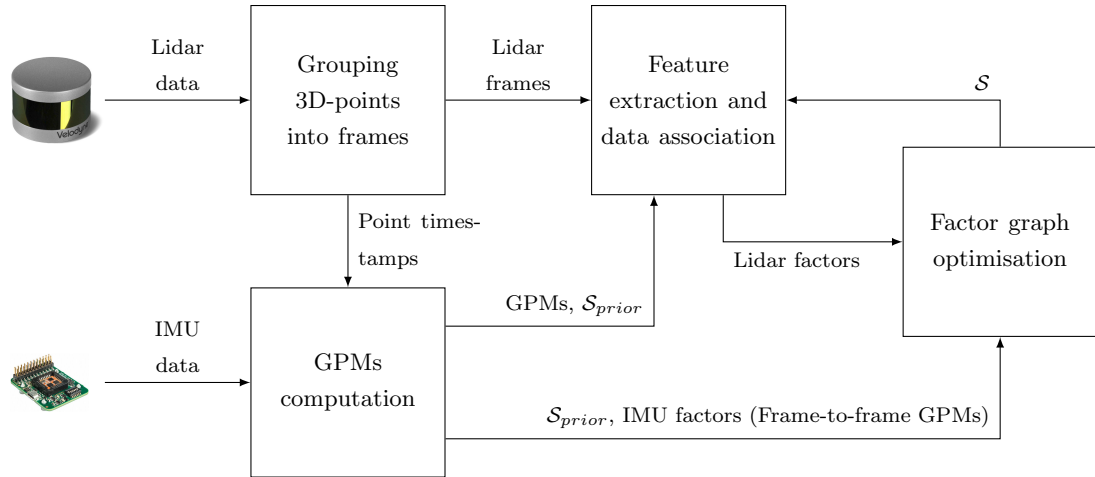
Lidar data

Grouping 3D-points into frames

Lidar frames

Feature extraction and data association

$\mathcal{S}$

Point timestamps

Lidar factors

Factor graph optimisation

GPMs, $\mathcal{S}_{prior}$

IMU data

GPMs computation

$\mathcal{S}_{prior}$, IMU factors (Frame-to-frame GPMs)

Velody